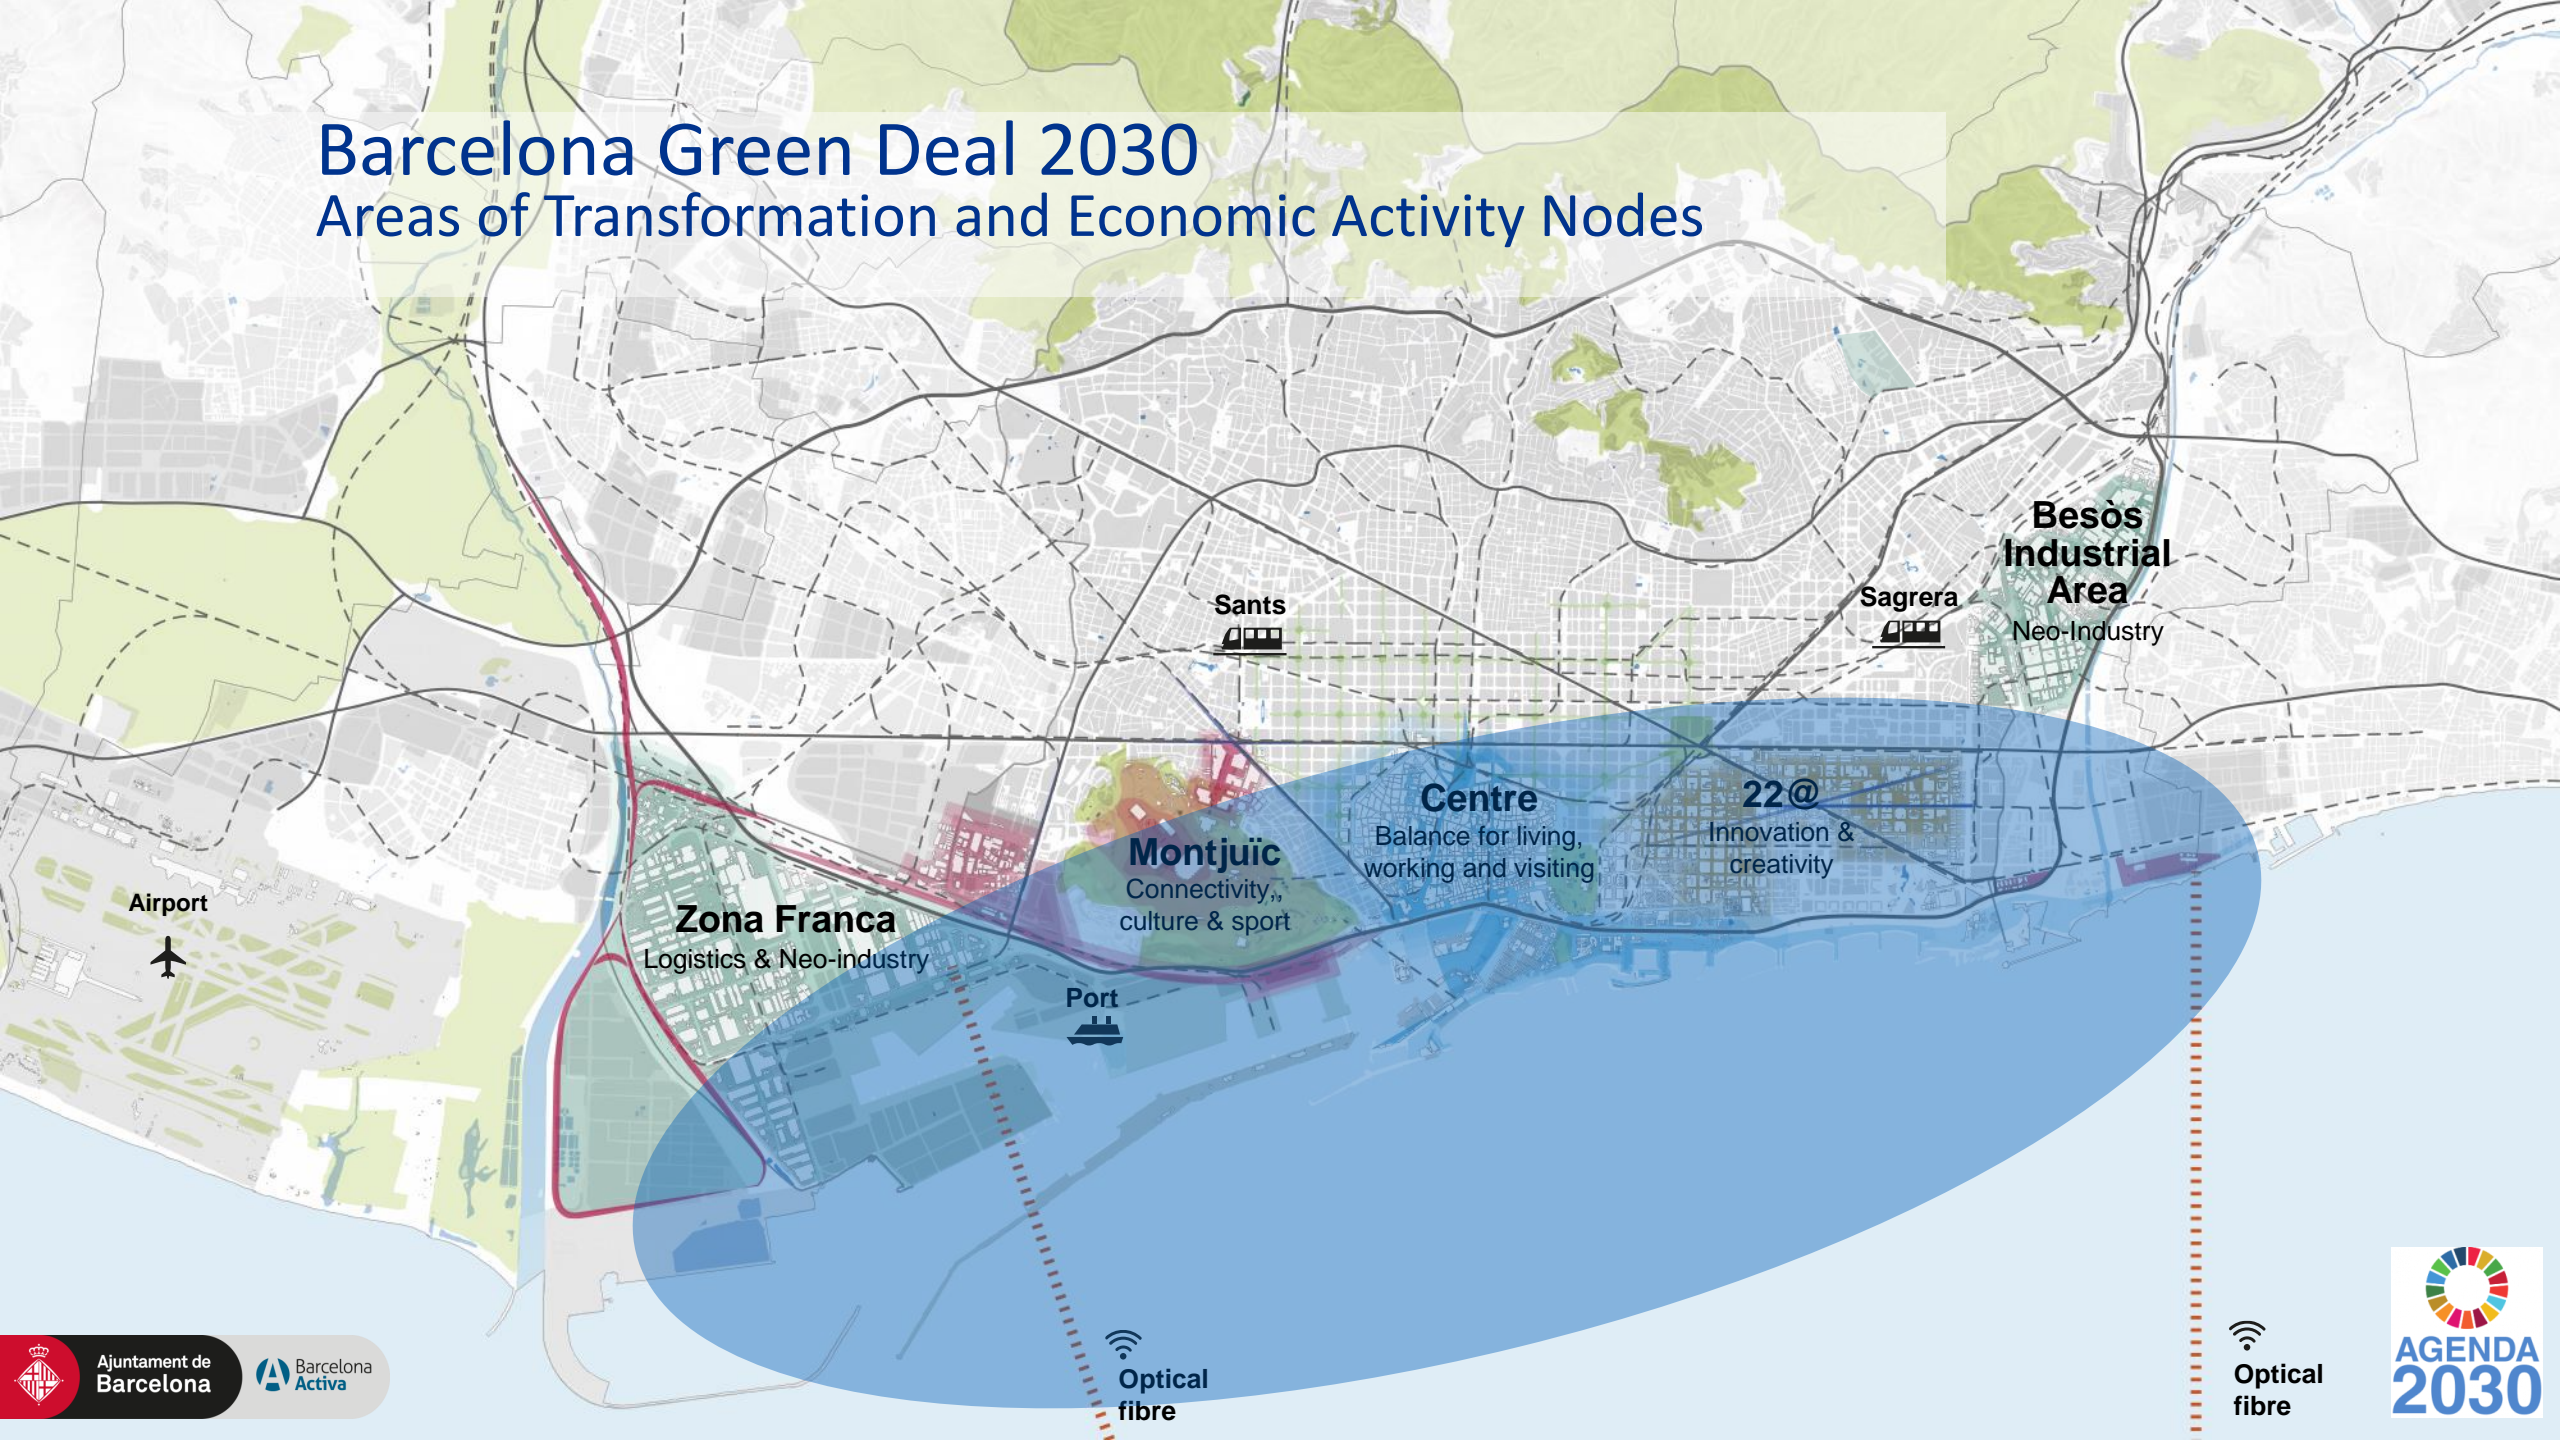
Barcelona Green Deal 2030
Areas of Transformation and Economic Activity Nodes

Besòs Industrial Area
Neo-Industry

Sagrera

Sants

Centre
Balance for living, working and visiting

22@
Innovation & creativity

Montjuïc
Connectivity, culture & sport

Zona Franca
Logistics & Neo-industry

Airport

Port

Optical fibre

Optical fibre

Ajuntament de Barcelona

Barcelona Activa

AGENDA 2030